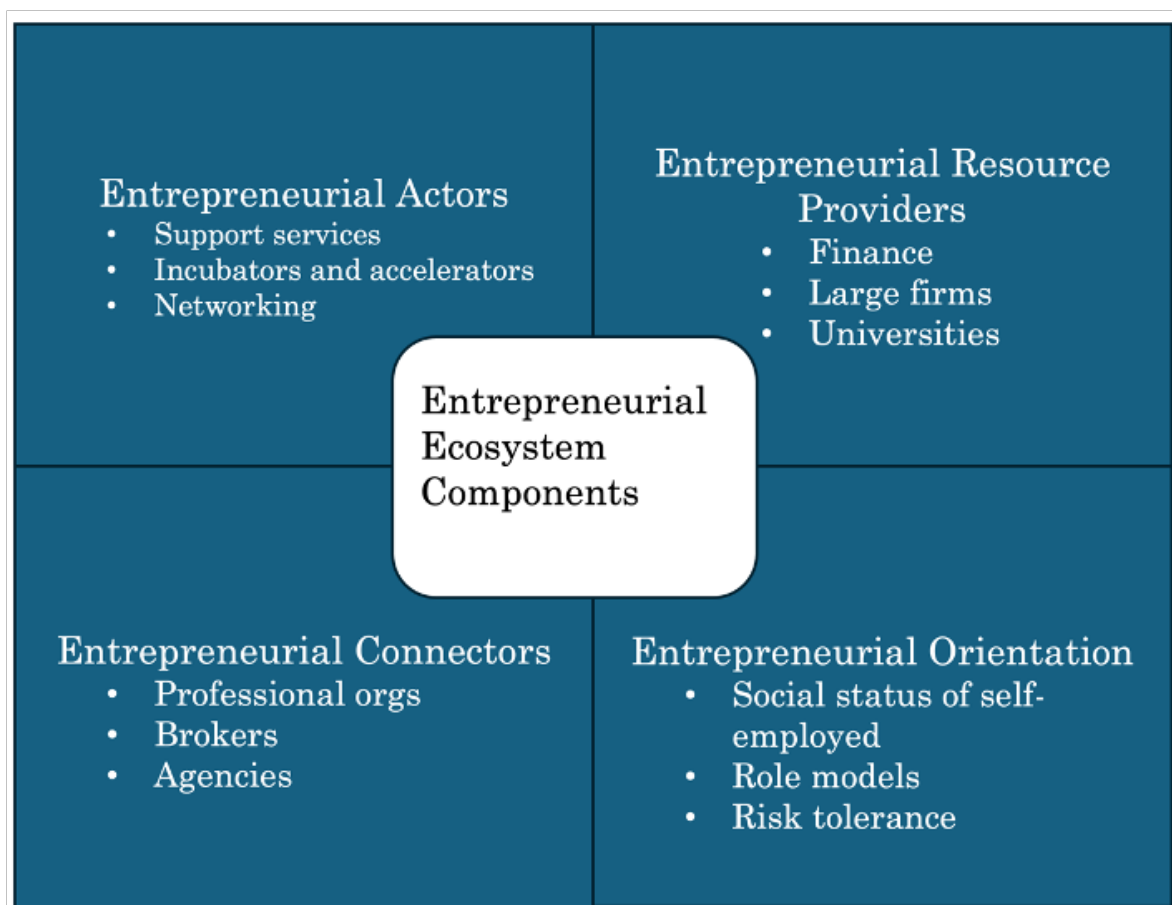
Entrepreneurial Actors
- Support services
- Incubators and accelerators
- Networking

Entrepreneurial Resource Providers
- Finance
- Large firms
- Universities

Entrepreneurial Ecosystem Components

Entrepreneurial Connectors
- Professional orgs
- Brokers
- Agencies

Entrepreneurial Orientation
- Social status of self-employed
- Role models
- Risk tolerance